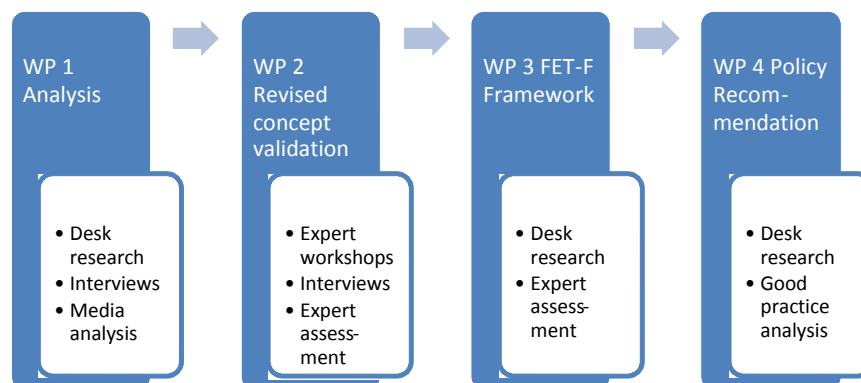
WP 1 Analysis

- Desk research
- Interviews
- Media analysis

WP 2 Revised concept validation

- Expert workshops
- Interviews
- Expert assessment

WP 3 FET-F Framework

- Desk research
- Expert assessment

WP 4 Policy Recommendation

- Desk research
- Good practice analysis